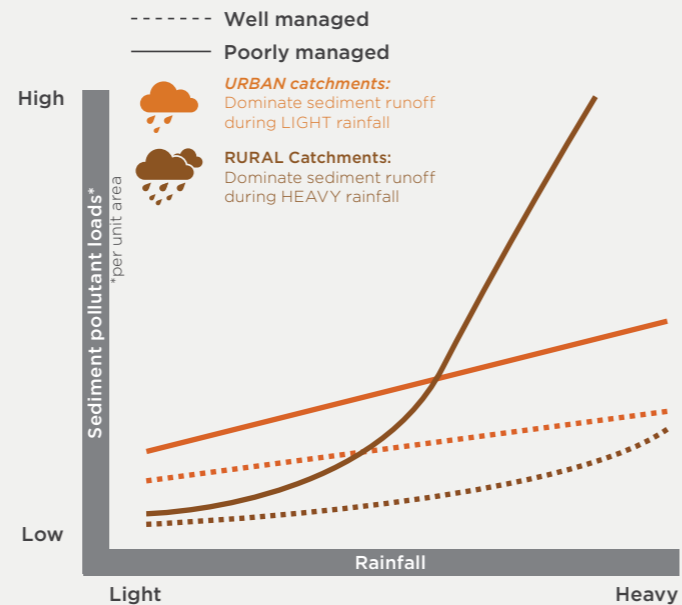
Well managed

Poorly managed

URBAN catchments:
Dominate sediment runoff during LIGHT rainfall

RURAL Catchments:
Dominate sediment runoff during HEAVY rainfall

High

Sediment pollutant loads*

*per unit area

Low

Rainfall

Light

Heavy